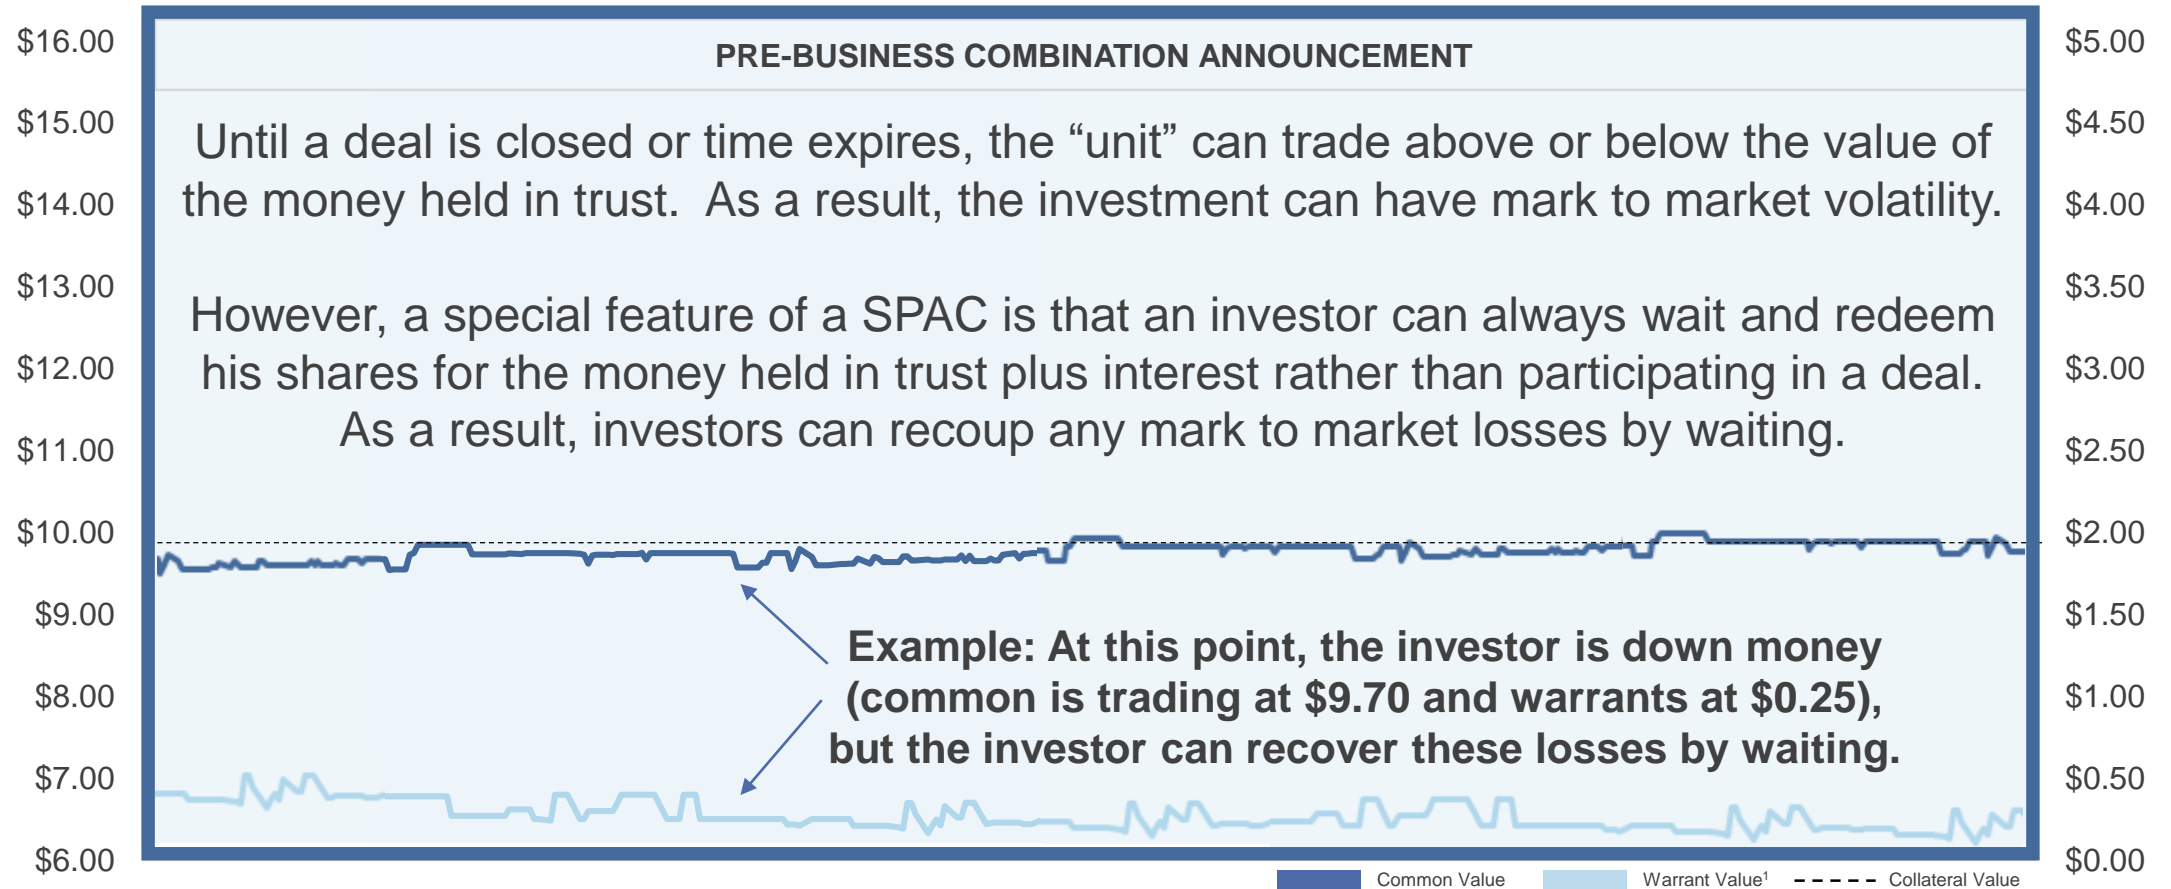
$16.00
$15.00
$14.00
$13.00
$12.00
$11.00
$10.00
$9.00
$8.00
$7.00
$6.00

PRE-BUSINESS COMBINATION ANNOUNCEMENT

Until a deal is closed or time expires, the “unit” can trade above or below the value of the money held in trust. As a result, the investment can have mark to market volatility.

However, a special feature of a SPAC is that an investor can always wait and redeem his shares for the money held in trust plus interest rather than participating in a deal. As a result, investors can recoup any mark to market losses by waiting.

Example: At this point, the investor is down money (common is trading at $9.70 and warrants at $0.25), but the investor can recover these losses by waiting.

$5.00
$4.50
$4.00
$3.50
$3.00
$2.50
$2.00
$1.50
$1.00
$0.50
$0.00

Common Value Warrant Value$^1$ Collateral Value